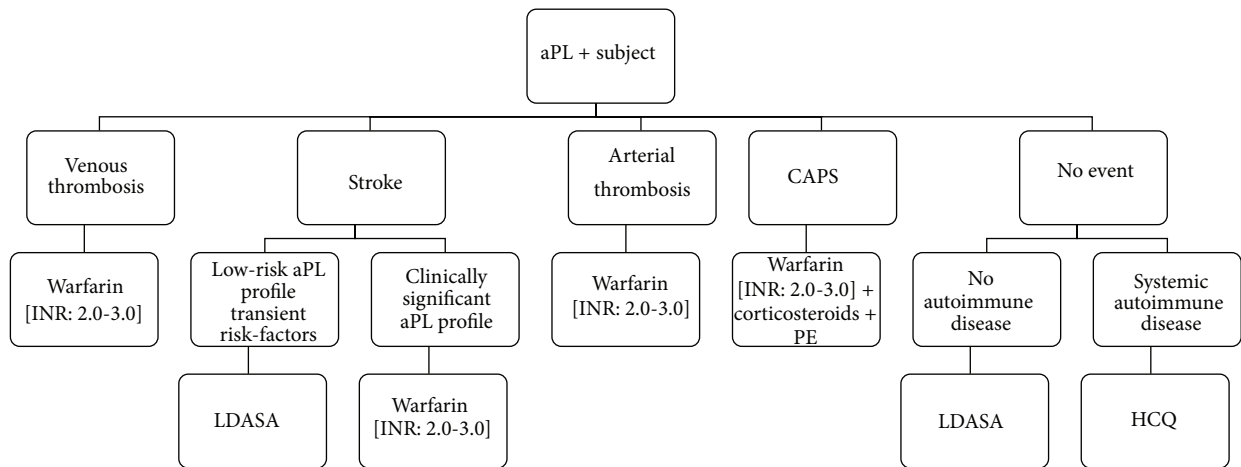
aPL + subject

Venous thrombosis

Warfarin [INR: 2.0-3.0]

Stroke

Low-risk aPL profile transient risk-factors

LDASA

Clinically significant aPL profile

Warfarin [INR: 2.0-3.0]

Arterial thrombosis

Warfarin [INR: 2.0-3.0]

CAPS

Warfarin [INR: 2.0-3.0] + corticosteroids + PE

No event

No autoimmune disease

LDASA

Systemic autoimmune disease

HCQ